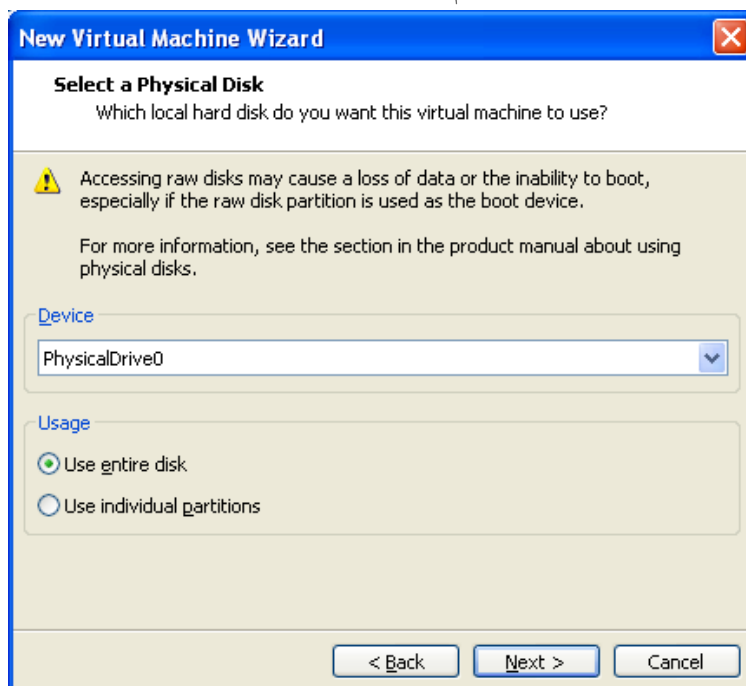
New Virtual Machine Wizard

Select a Physical Disk
Which local hard disk do you want this virtual machine to use?

Accessing raw disks may cause a loss of data or the inability to boot, especially if the raw disk partition is used as the boot device.

For more information, see the section in the product manual about using physical disks.

Device

PhysicalDrive0

Usage

Use entire disk

Use individual partitions

< Back

Next >

Cancel